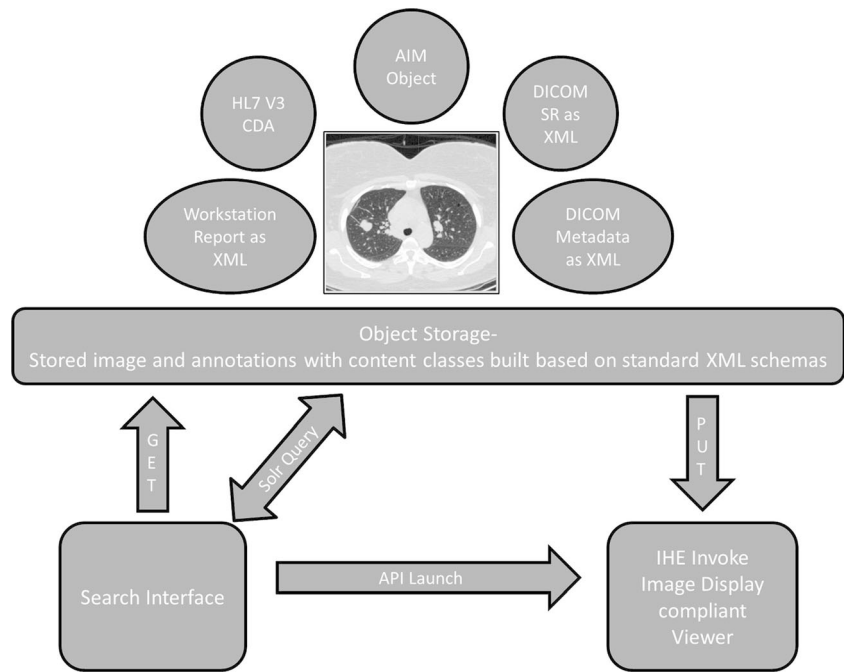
AIM Object

HL7 V3 CDA

DICOM SR as XML

Workstation Report as XML

DICOM Metadata as XML

Object Storage-
Stored image and annotations with content classes built based on standard XML schemas

GET

Solr Query

PUT

Search Interface

API Launch

IHE Invoke Image Display compliant Viewer